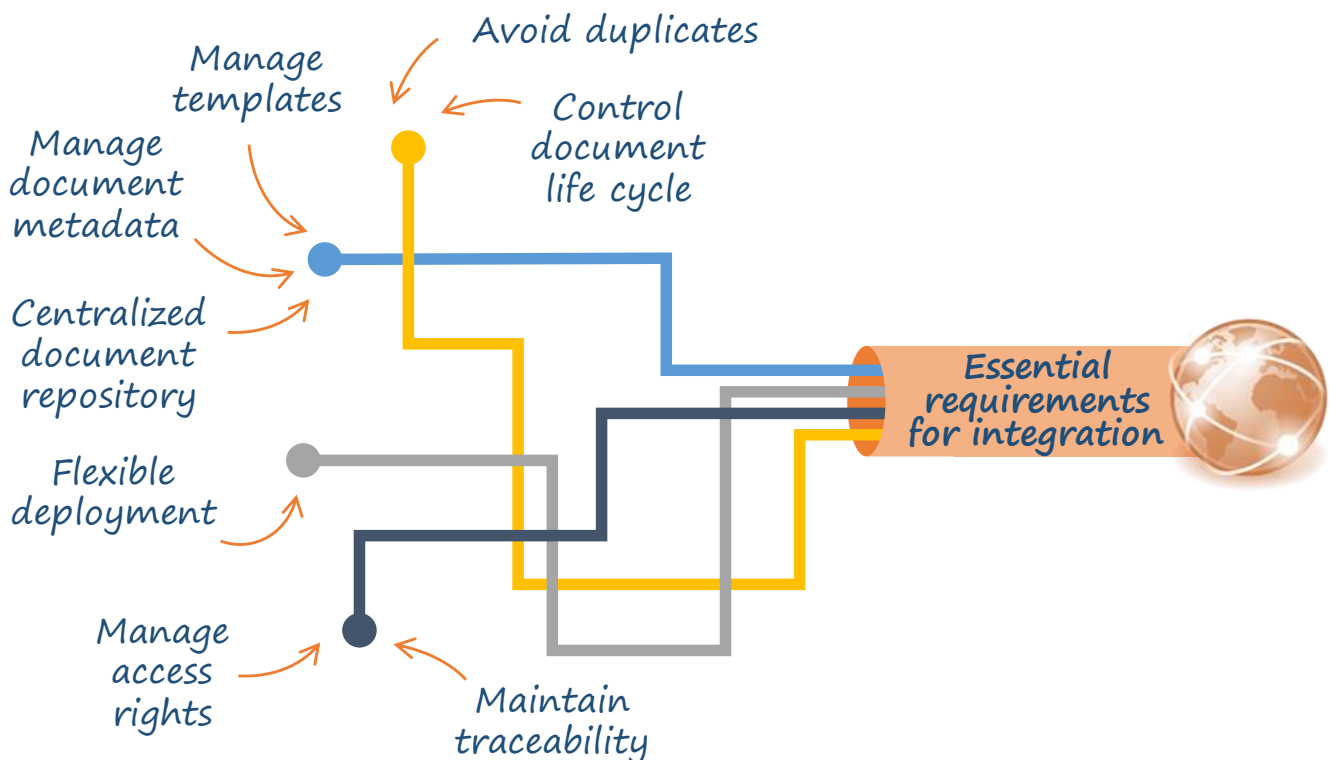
Avoid duplicates

Manage templates

Control document life cycle

Manage document metadata

Centralized document repository

Essential requirements for integration

Flexible deployment

Manage access rights

Maintain traceability